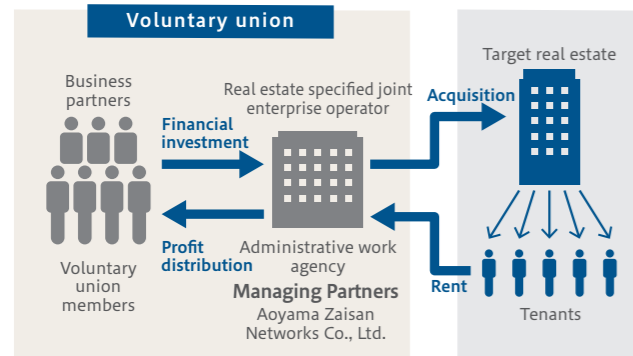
Voluntary union

Business partners

Real estate specified joint enterprise operator

Financial investment

Acquisition

Target real estate

Profit distribution

Administrative work agency

Voluntary union members

Managing Partners
Aoyama Zaisan Networks Co., Ltd.

Rent

Tenants